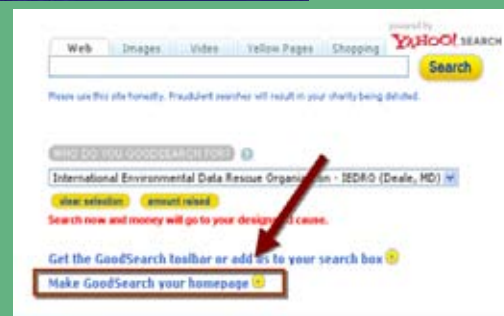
Web Images Video Yellow Pages Shopping

powered by YAHOO! SEARCH

Search

Please use this site honestly. Fraudulent searches will result in your charity being delisted.

WHO DO YOU GOODSEARCH FOR?

International Environmental Data Rescue Organization - IEDRO (Deale, MD)

clear selection amount raised

Search now and money will go to your designated cause.

Get the GoodSearch toolbar or add us to your search box

Make GoodSearch your homepage